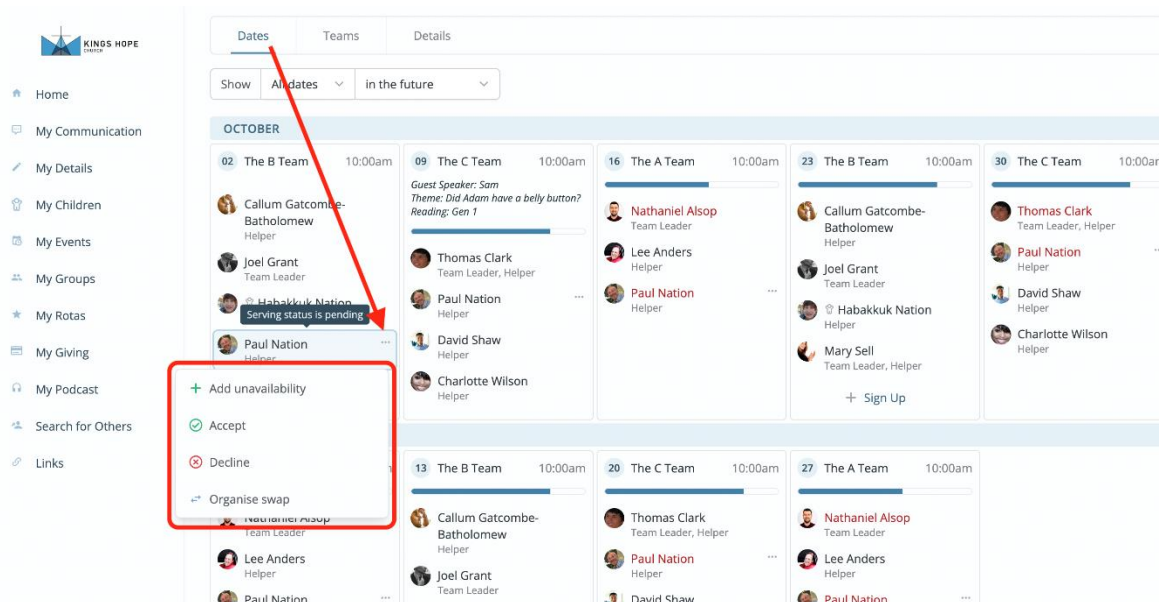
KINGS HOPE CHURCH

Home
My Communication
My Details
My Children
My Events
My Groups
My Rotas
My Giving
My Podcast
Search for Others
Links

Dates Teams Details

Show All dates in the future

OCTOBER

02 The B Team 10:00am
Callum Gatcombe-Batholomew
Helper
Joel Grant
Team Leader
Habakkuk Nation
Serving status is pending
Paul Nation
Helper

Add unavailability
Accept
Decline
Organise swap

Nathaniel Alsop
Team Leader
Lee Anders
Helper
Paul Nation

09 The C Team 10:00am
Guest Speaker: Sam
Theme: Did Adam have a belly button?
Reading: Gen 1
Thomas Clark
Team Leader, Helper
Paul Nation
Helper
David Shaw
Helper
Charlotte Wilson
Helper

16 The A Team 10:00am
Nathaniel Alsop
Team Leader
Lee Anders
Helper
Paul Nation
Helper

23 The B Team 10:00am
Callum Gatcombe-Batholomew
Helper
Joel Grant
Team Leader
Habakkuk Nation
Helper
Mary Sell
Team Leader, Helper
Sign Up

30 The C Team 10:00am
Thomas Clark
Team Leader, Helper
Paul Nation
Helper
David Shaw
Helper
Charlotte Wilson
Helper

13 The B Team 10:00am
Callum Gatcombe-Batholomew
Helper
Joel Grant
Team Leader

20 The C Team 10:00am
Thomas Clark
Team Leader, Helper
Paul Nation
Helper
David Shaw

27 The A Team 10:00am
Nathaniel Alsop
Team Leader
Lee Anders
Helper
Paul Nation